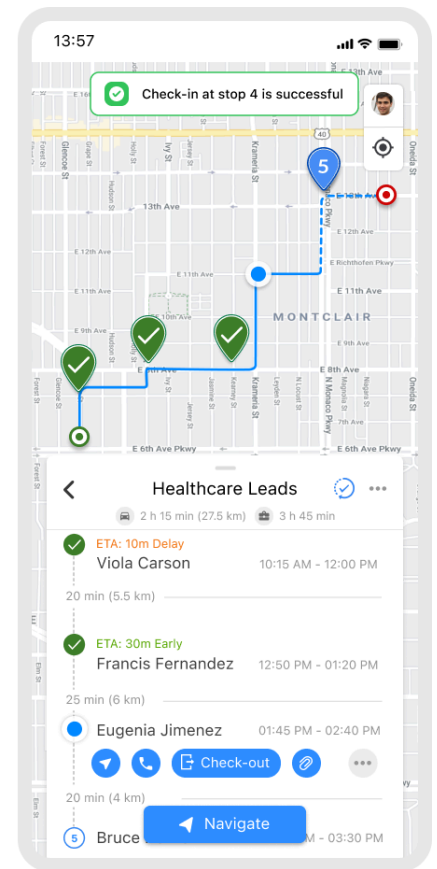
13:57

Check-in at stop 4 is successful

13th Ave
E 12th Ave
E 11th Ave
MONTCLAIR
E 8th Ave
E 6th Ave Pkwy
5

Healthcare Leads

2 h 15 min (27.5 km)
3 h 45 min

ETA: 10m Delay
Viola Carson
10:15 AM - 12:00 PM

20 min (5.5 km)

ETA: 30m Early
Francis Fernandez
12:50 PM - 01:20 PM

25 min (6 km)

Eugenia Jimenez
01:45 PM - 02:40 PM

Check-out

20 min (4 km)

5
Bruce
Navigate
- 03:30 PM